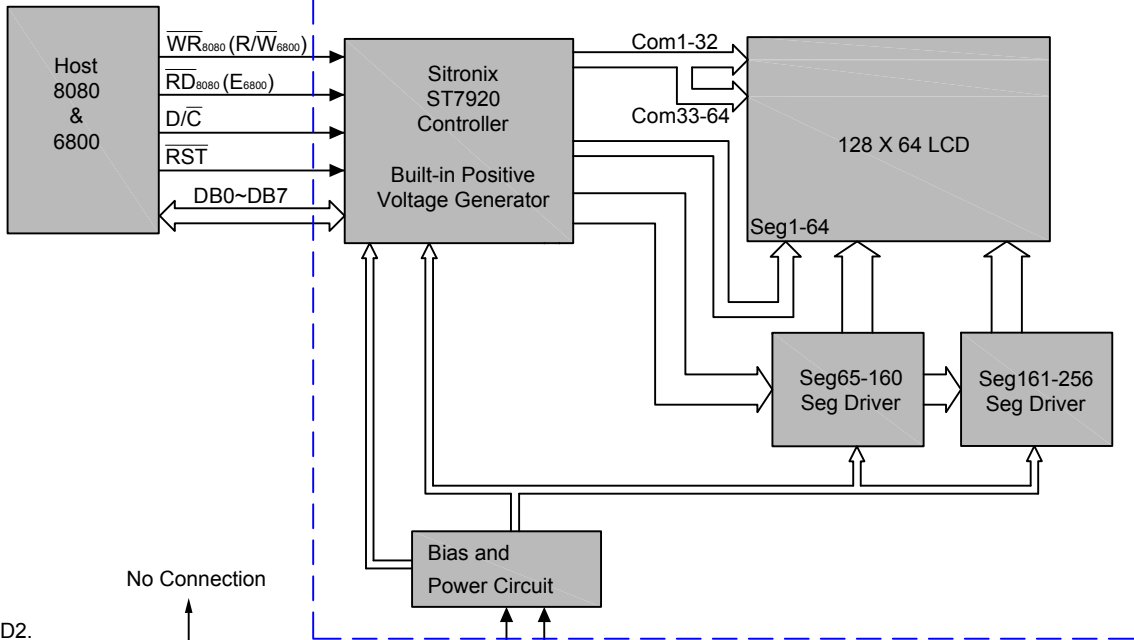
Host
8080
&
6800

$\overline{WR}_{8080}$ ($R/\overline{W}_{6800}$)

$\overline{RD}_{8080}$ ($E_{6800}$)

$D/\overline{C}$

$\overline{RST}$

DB0~DB7

Sitronix
ST7920
Controller

Built-in Positive
Voltage Generator

Com1-32

Com33-64

128 X 64 LCD

Seg1-64

Seg65-160
Seg Driver

Seg161-256
Seg Driver

Bias and
Power Circuit

No Connection

D2.